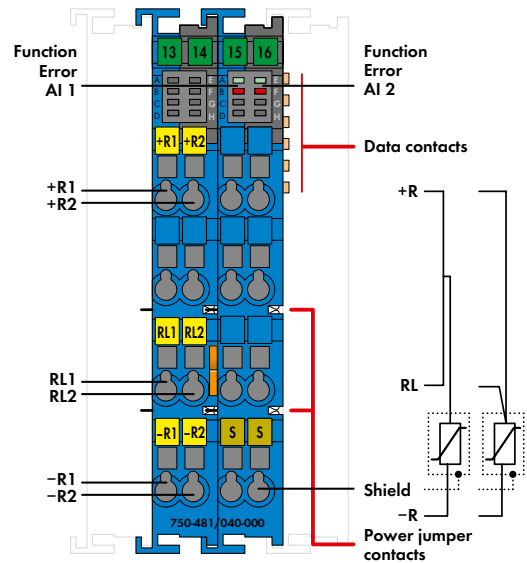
Function
Error
AI 1

13 14 15 16

A B C D E F G H

Function
Error
AI 2

+R1 +R2

Data contacts

+R1
+R2

+R

RL1 RL2

RL1
RL2

RL

-R1 -R2 S S

-R1
-R2

Shield

-R

750-481/040-000

Power jumper contacts